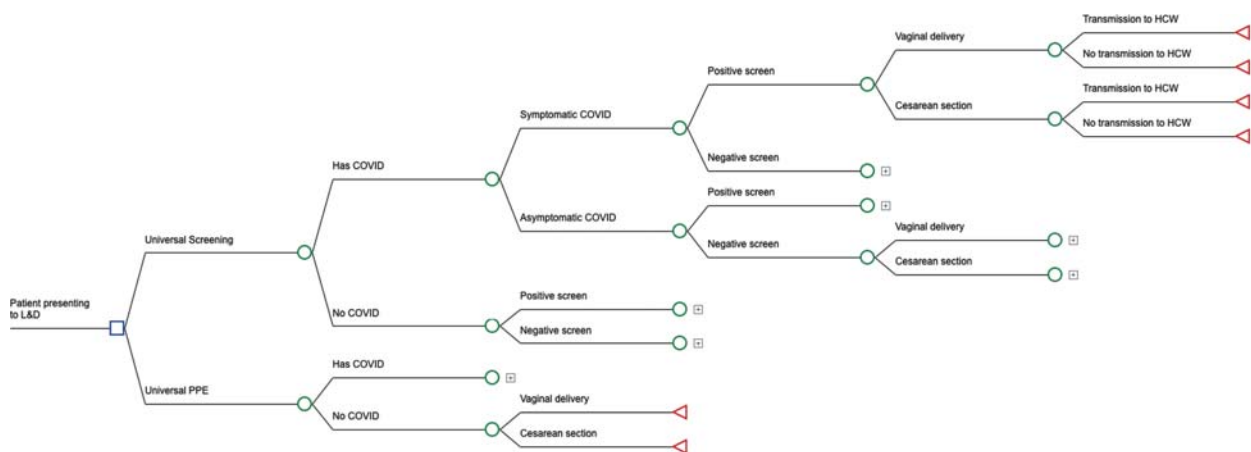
Patient presenting to L&D

Universal Screening

Has COVID

Symptomatic COVID

Positive screen

Vaginal delivery

Transmission to HCW

No transmission to HCW

Cesarean section

Transmission to HCW

No transmission to HCW

Negative screen

Asymptomatic COVID

Positive screen

Negative screen

Vaginal delivery

Cesarean section

No COVID

Positive screen

Negative screen

Universal PPE

Has COVID

No COVID

Vaginal delivery

Cesarean section